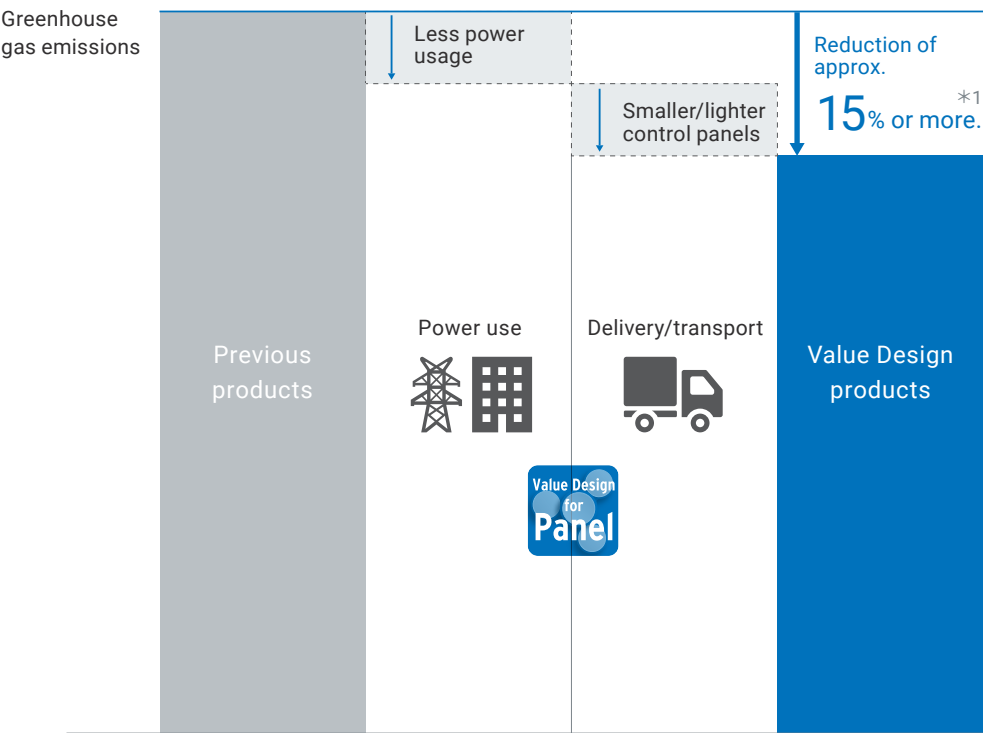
Greenhouse gas emissions

Less power usage

Reduction of approx.

15% or more. *1

Smaller/lighter control panels

Power use

Delivery/transport

Previous products

Value Design products

Value Design for Panel